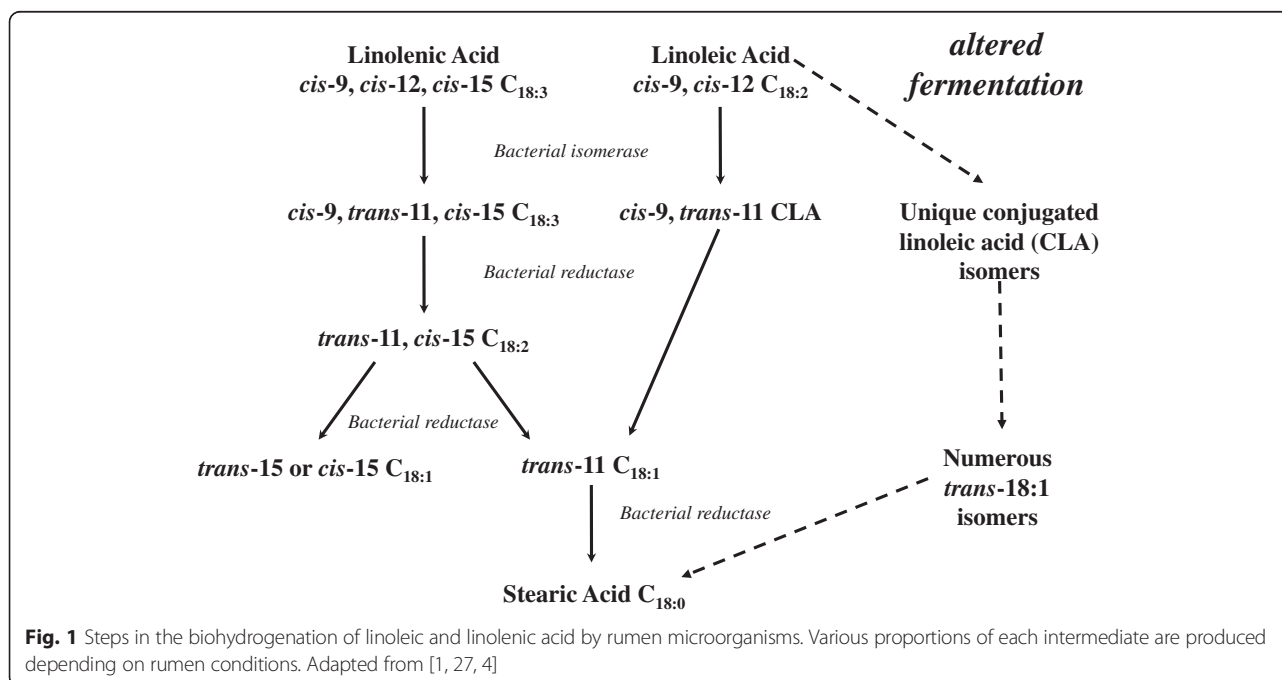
Linolenic Acid
*cis*-9, *cis*-12, *cis*-15 $C_{18:3}$

Linoleic Acid
*cis*-9, *cis*-12 $C_{18:2}$

*altered fermentation*

Bacterial isomerase

*cis*-9, *trans*-11, *cis*-15 $C_{18:3}$

*cis*-9, *trans*-11 CLA

Unique conjugated linoleic acid (CLA) isomers

Bacterial reductase

*trans*-11, *cis*-15 $C_{18:2}$

Bacterial reductase

*trans*-15 or *cis*-15 $C_{18:1}$

*trans*-11 $C_{18:1}$

Numerous *trans*-18:1 isomers

Bacterial reductase

Stearic Acid $C_{18:0}$

**Fig. 1** Steps in the biohydrogenation of linoleic and linolenic acid by rumen microorganisms. Various proportions of each intermediate are produced depending on rumen conditions. Adapted from [1, 27, 4]